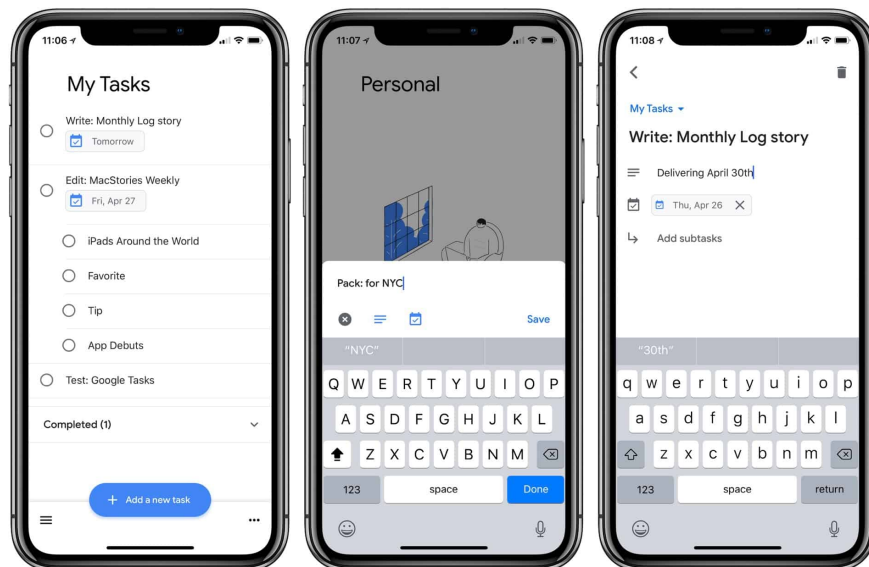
11:06

My Tasks

Write: Monthly Log story
Tomorrow

Edit: MacStories Weekly
Fri, Apr 27

iPads Around the World

Favorite

Tip

App Debuts

Test: Google Tasks

Completed (1)

+ Add a new task

11:07

Personal

Pack: for NYC

Save

"NYC"

Q W E R T Y U I O P
A S D F G H J K L
Z X C V B N M
123 space Done

11:08

My Tasks

Write: Monthly Log story

Delivering April 30th

Thu, Apr 26

Add subtasks

"30th"

q w e r t y u i o p
a s d f g h j k l
z x c v b n m
123 space return